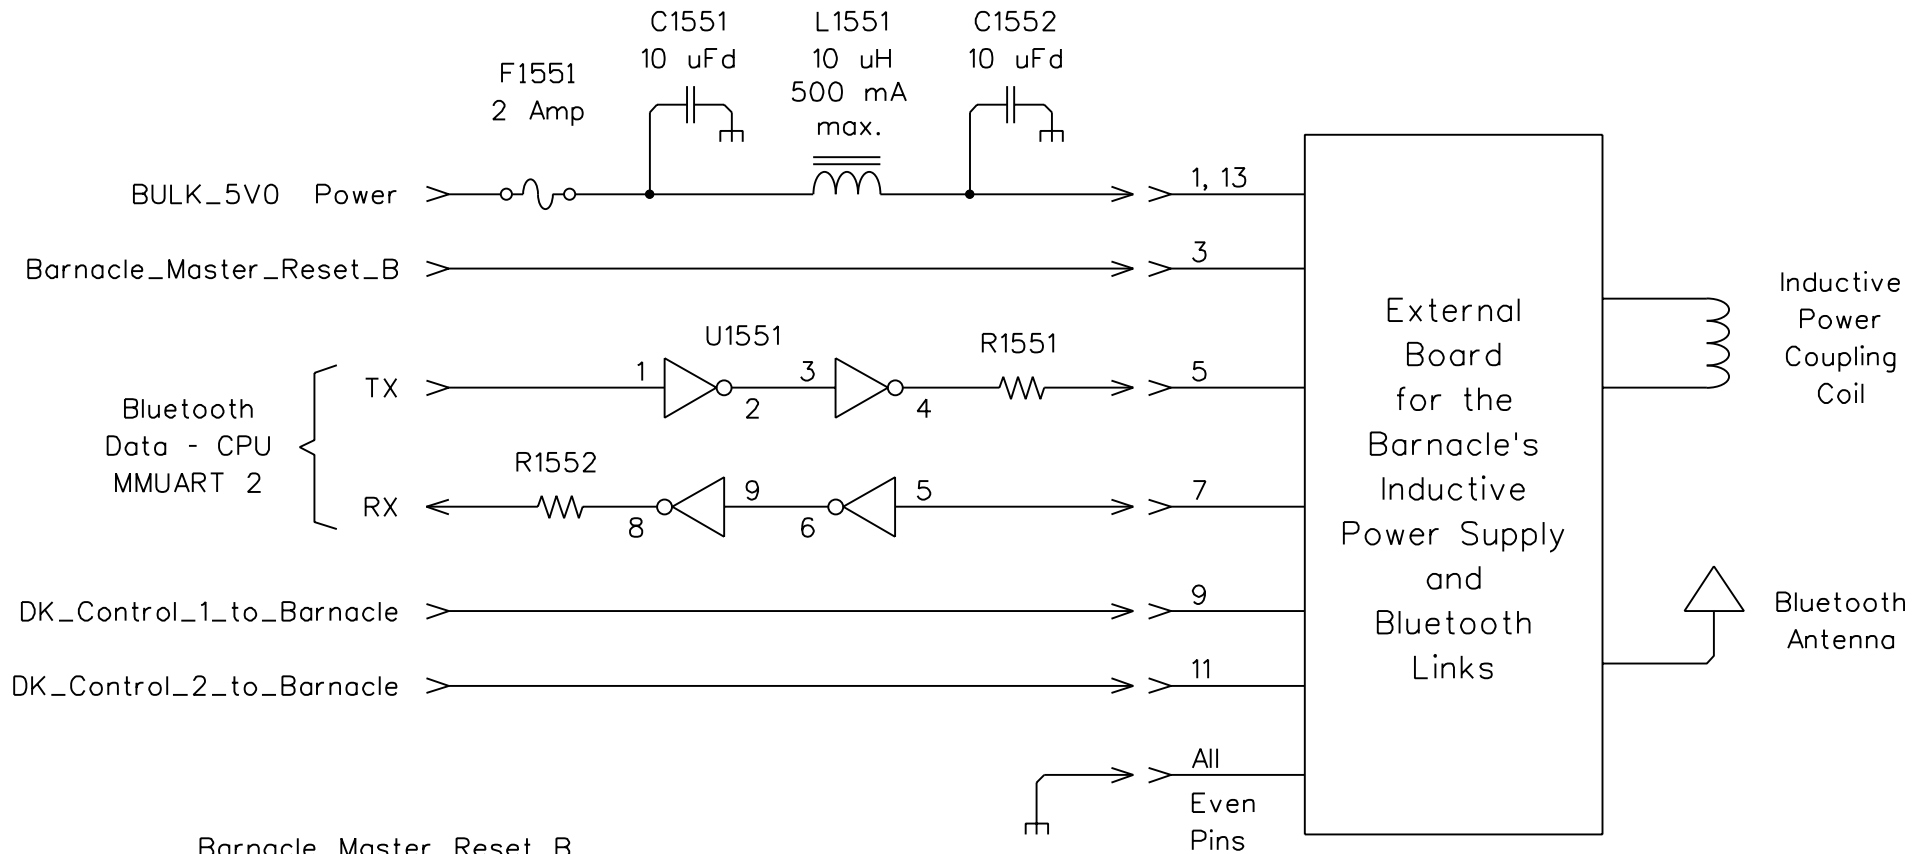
C1551
10 uFd

L1551
10 uH
500 mA
max.

C1552
10 uFd

F1551
2 Amp

BULK_5V0 Power

1, 13

Barnacle_Master_Reset_B

3

U1551

R1551

1

3

2

4

5

Bluetooth
Data - CPU
MMUART 2

TX

RX

R1552

9

5

8

6

7

DK_Control_1_to_Barnacle

9

DK_Control_2_to_Barnacle

11

All
Even
Pins

External
Board
for the
Barnacle's
Inductive
Power Supply
and
Bluetooth
Links

Inductive
Power
Coupling
Coil

Bluetooth
Antenna

Barnacle Master Reset B